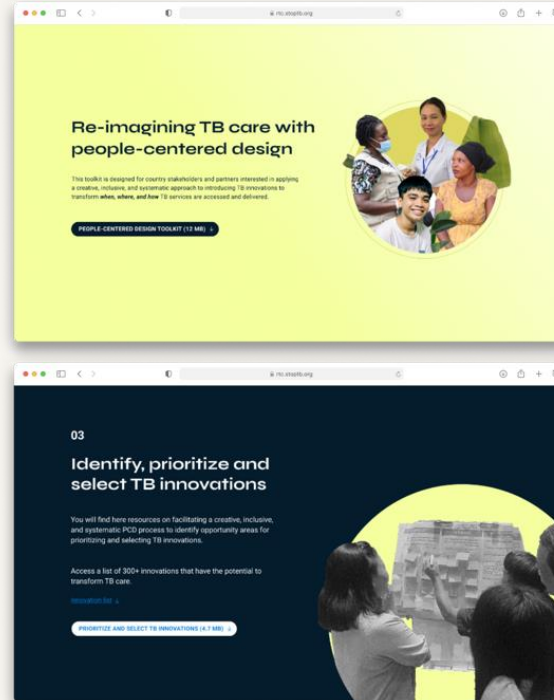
ntc.stoptb.org

Re-imagining TB care with people-centered design

This toolkit is designed for country stakeholders and partners interested in applying a creative, inclusive, and systematic approach to introducing TB innovations to transform *when, where, and how* TB services are accessed and delivered.

PEOPLE-CENTERED DESIGN TOOLKIT (13 MB) ↓

ntc.stoptb.org

03

Identify, prioritize and select TB innovations

You will find here resources on facilitating a creative, inclusive, and systematic PCD process to identify opportunity areas for prioritizing and selecting TB innovations.

Access a list of 300+ innovations that have the potential to transform TB care.

Innovation list ↓

PRIORITIZE AND SELECT TB INNOVATIONS (4.7 MB) ↓